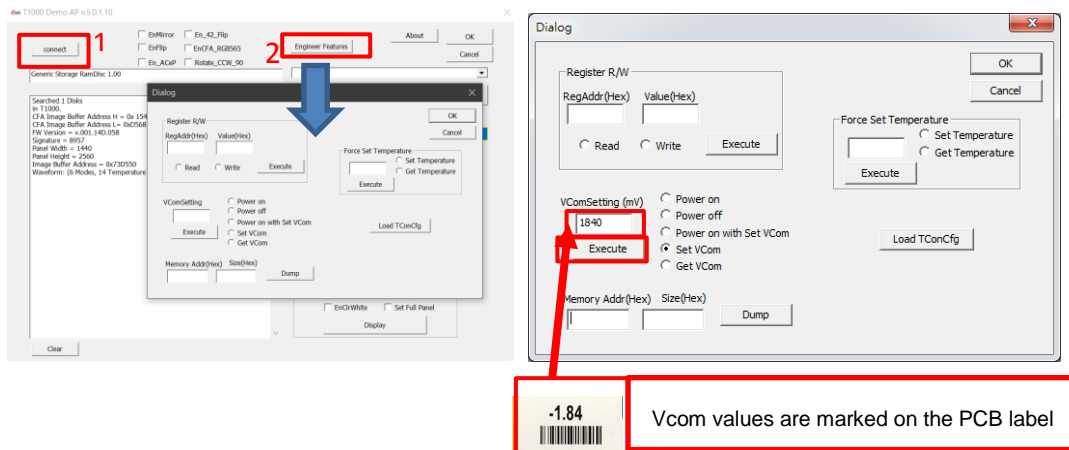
T1000 Demo AP v.5.0.1.10

connect 1

EnMirror En_42_Flip
EnFlip EnCFA_RGB565
En_ACeP Rotate_CCW_90

2 Engineer Features

About OK
Cancel

Generic Storage RamDisc 1.00

Searched 1 Disks
in T1000.
CFA Image Buffer Address H = 0x 154
CFA Image Buffer Address L= 0xD568
FW Version = v.001.14D.058
Signature = 8957
Panel Width = 1440
Panel Height = 2560
Image Buffer Address = 0x73D550
Waveform: (6 Modes, 14 Temperature

Dialog

Register R/W
RegAddr(Hex) Value(Hex)
Read Write Execute

OK
Cancel

Force Set Temperature
Set Temperature
Get Temperature
Execute

VComSetting
Power on
Power off
Power on with Set VCom
Set VCom
Get VCom
Execute

Load TConCfg

Memory Addr(Hex) Size(Hex)
Dump

EnClrWhite Set Full Panel
Display

Clear

Dialog

Register R/W
RegAddr(Hex) Value(Hex)
Read Write Execute

OK
Cancel

Force Set Temperature
Set Temperature
Get Temperature
Execute

VComSetting (mV)
1840
Execute
Power on
Power off
Power on with Set VCom
Set VCom
Get VCom

Load TConCfg

Memory Addr(Hex) Size(Hex)
Dump

-1.84

Vcom values are marked on the PCB label